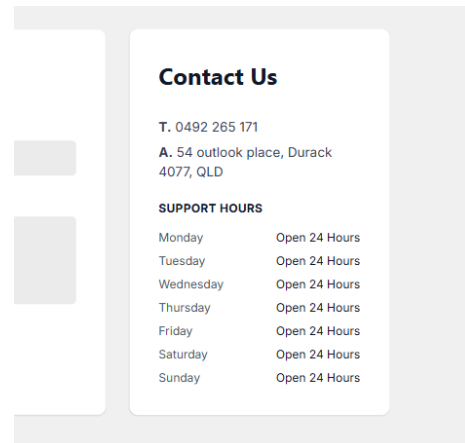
Contact Us

T. 0492 265 171

A. 54 outlook place, Durack 4077, QLD

SUPPORT HOURS

| Monday | Open 24 Hours |
|---|---|
| Tuesday | Open 24 Hours |
| Wednesday | Open 24 Hours |
| Thursday | Open 24 Hours |
| Friday | Open 24 Hours |
| Saturday | Open 24 Hours |
| Sunday | Open 24 Hours |